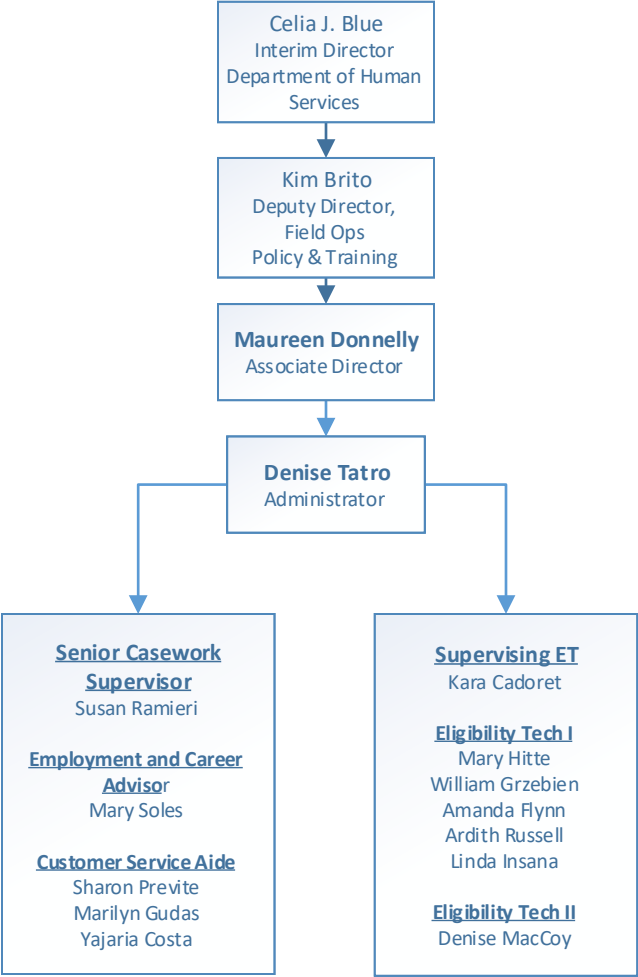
Celia J. Blue
Interim Director
Department of Human Services

Kim Brito
Deputy Director,
Field Ops
Policy & Training

Maureen Donnelly
Associate Director

Denise Tatro
Administrator

Senior Casework Supervisor
Susan Ramieri

Employment and Career Advisor
Mary Soles

Customer Service Aide
Sharon Previte
Marilyn Gudas
Yajaria Costa

Supervising ET
Kara Cadoret

Eligibility Tech I
Mary Hitte
William Grzebien
Amanda Flynn
Ardith Russell
Linda Insana

Eligibility Tech II
Denise MacCoy